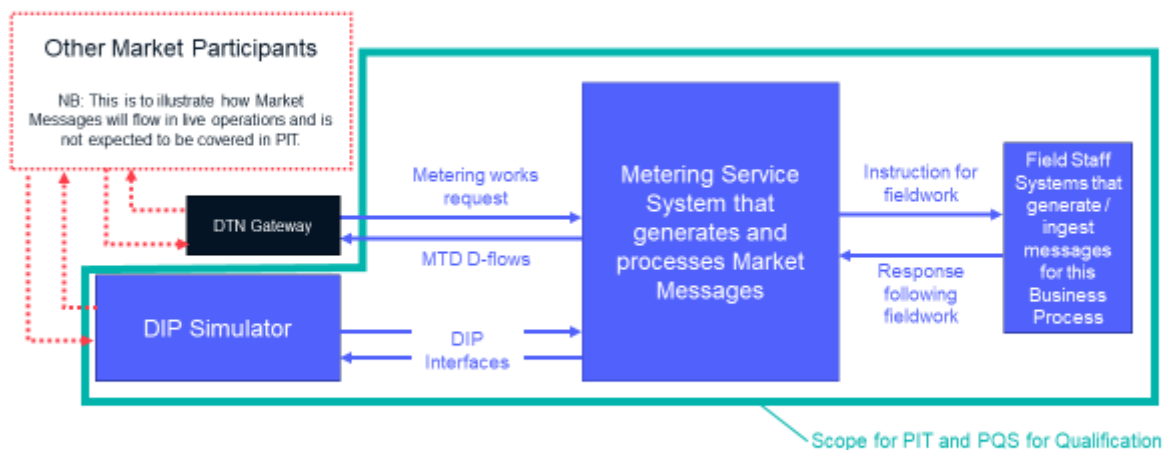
Other Market Participants

NB: This is to illustrate how Market Messages will flow in live operations and is not expected to be covered in PIT.

DTN Gateway

Metering works request

MTD D-flows

Metering Service System that generates and processes Market Messages

Instruction for fieldwork

Response following fieldwork

Field Staff Systems that generate / ingest messages for this Business Process

DIP Simulator

DIP Interfaces

Scope for PIT and PQS for Qualification